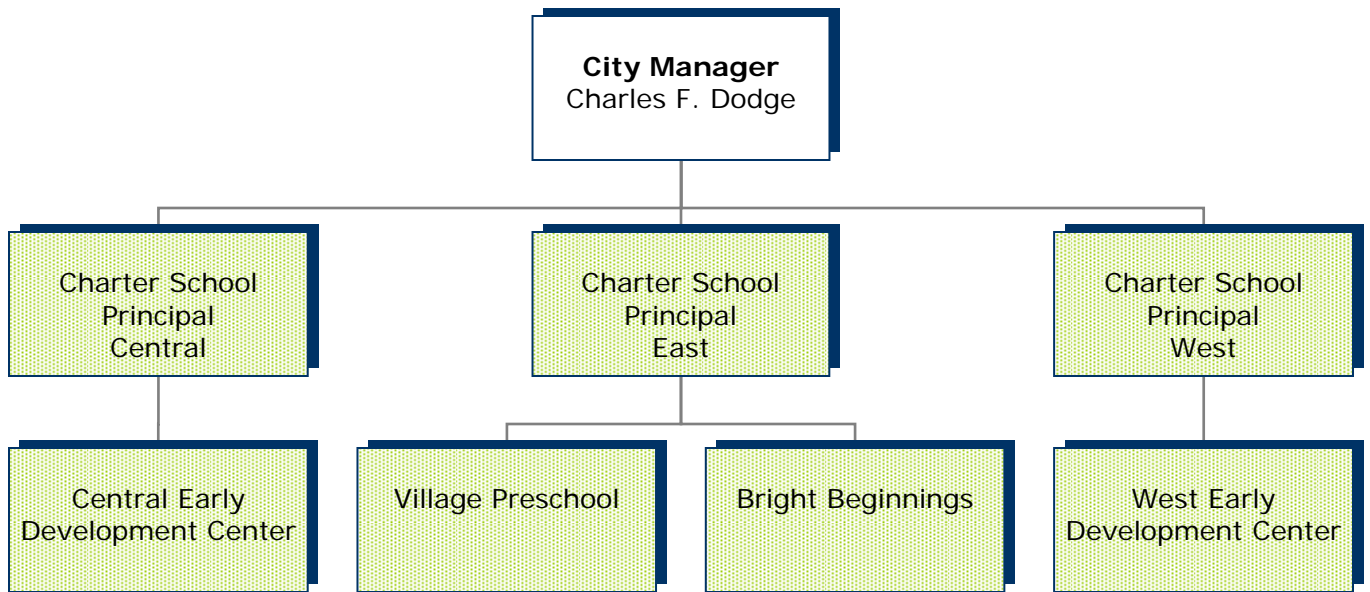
**City Manager**
Charles F. Dodge

Charter School
Principal
Central

Charter School
Principal
East

Charter School
Principal
West

Central Early
Development Center

Village Preschool

Bright Beginnings

West Early
Development Center